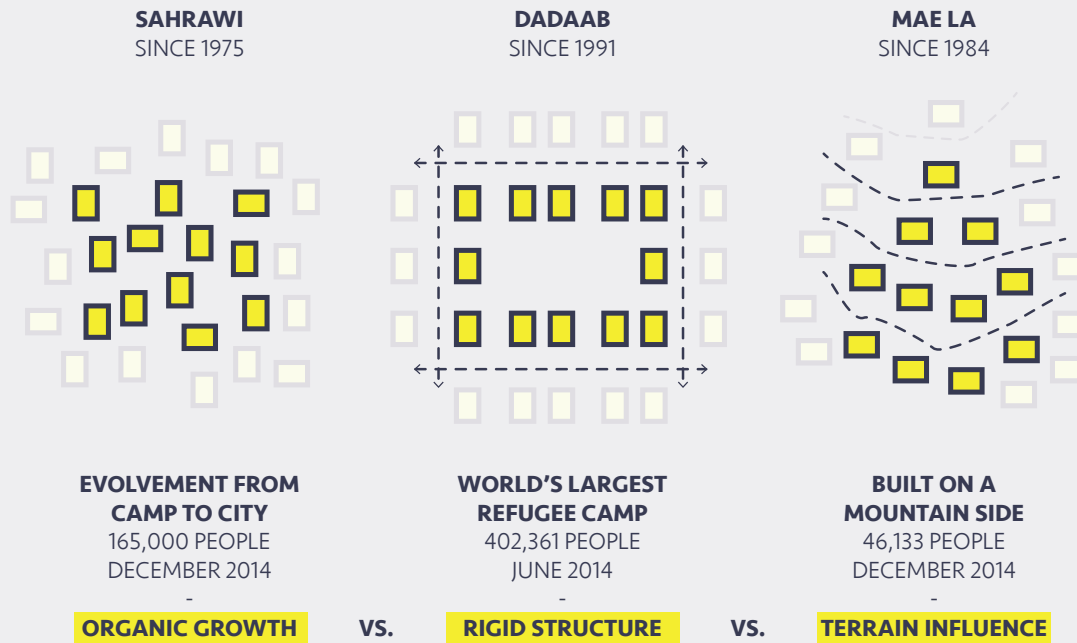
SAHRAWI
SINCE 1975

DADAAB
SINCE 1991

MAE LA
SINCE 1984

EVOLVEMENT FROM CAMP TO CITY
165,000 PEOPLE
DECEMBER 2014
-
ORGANIC GROWTH

VS.

WORLD'S LARGEST REFUGEE CAMP
402,361 PEOPLE
JUNE 2014
-
RIGID STRUCTURE

VS.

BUILT ON A MOUNTAIN SIDE
46,133 PEOPLE
DECEMBER 2014
-
TERRAIN INFLUENCE